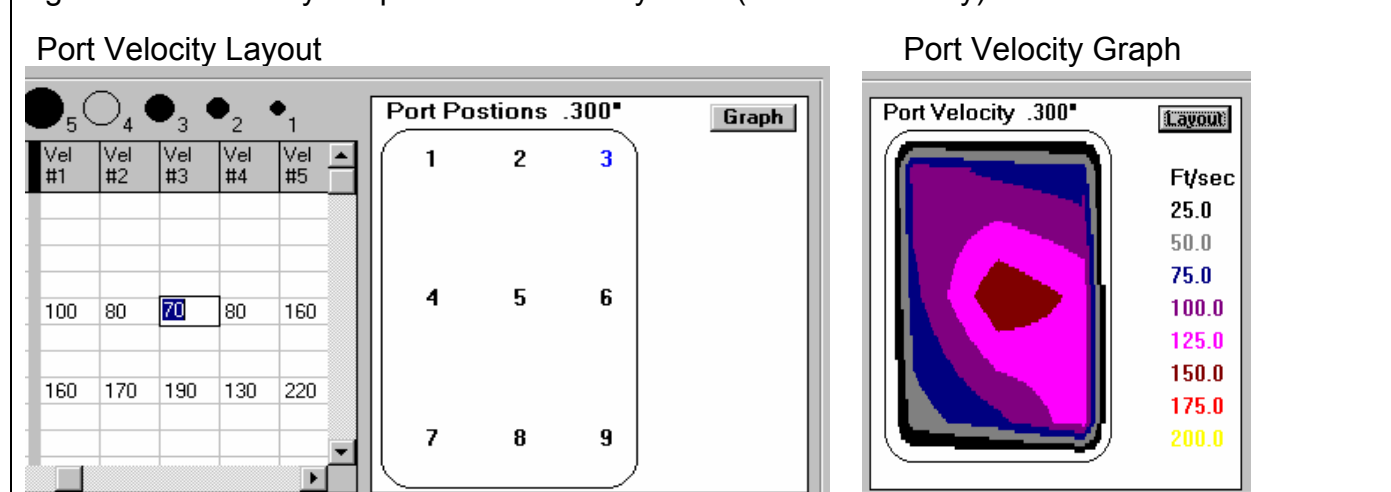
Port Velocity Layout

Port Velocity Graph

5 4 3 2 1

| Vel #1 | Vel #2 | Vel #3 | Vel #4 | Vel #5 |
|---|---|---|---|---|
| | | | | |
| | | | | |
| 100 | 80 | 70 | 80 | 160 |
| | | | | |
| 160 | 170 | 190 | 130 | 220 |

Port Postions .300"

Graph

1 2 3
4 5 6
7 8 9

Port Velocity .300"

Layout

Ft/sec
25.0
50.0
75.0
100.0
125.0
150.0
175.0
200.0